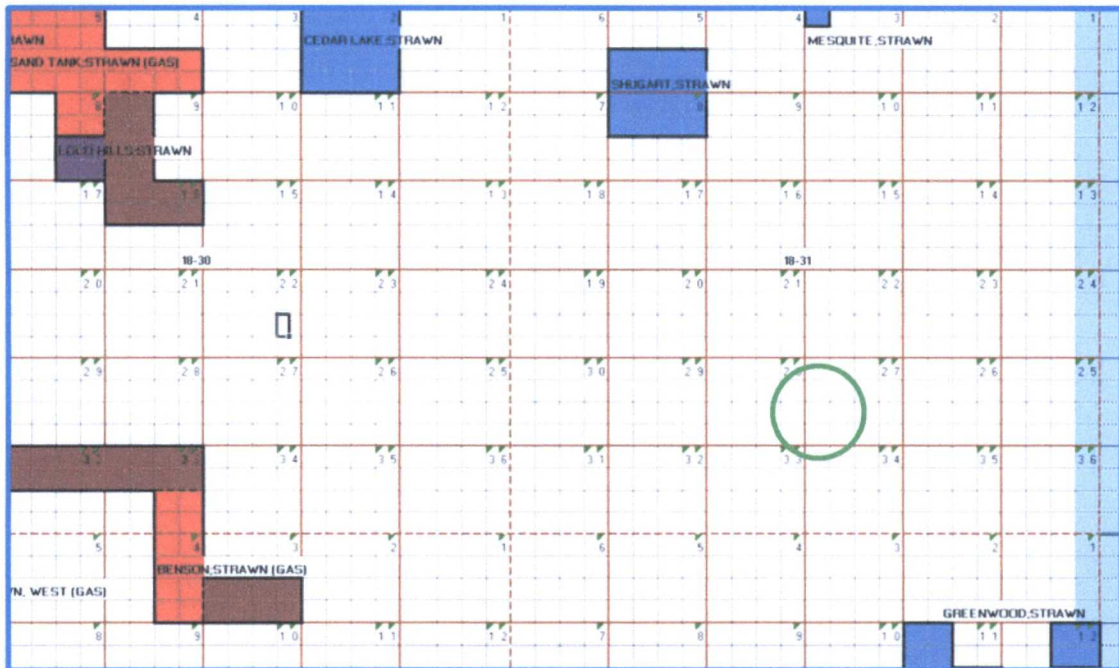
5 4 3 2 1 6 5 4 3 2 1

AWN

SAND TANK;STRAWN (GAS)

CEDAR LAKE;STRAWN

MESQUITE;STRAWN

SHUGART;STRAWN

8 9 10 11 12 7 8 9 10 11 12

LOCO HILLS;STRAWN

17 16 15 14 13 18 17 16 15 14 13

18-30

18-31

20 21 22 23 24 19 20 21 22 23 24

29 28 27 26 25 30 29 28 27 26 25

32 33 34 35 36 31 32 33 34 35 36

5 4 3 2 1 6 5 4 3 2 1

BENSON;STRAWN (GAS)

N, WEST (GAS)

GREENWOOD;STRAWN

8 9 10 11 12 7 8 9 10 11 12